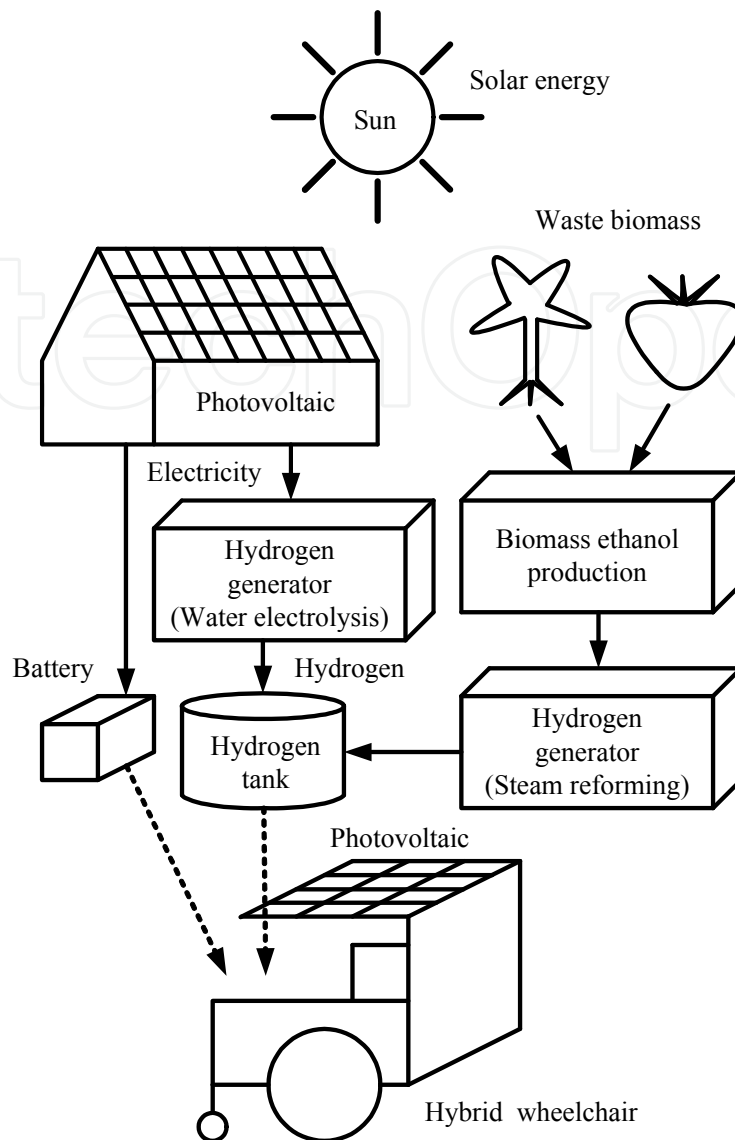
Sun

Solar energy

Waste biomass

Photovoltaic

Electricity

Hydrogen generator (Water electrolysis)

Biomass ethanol production

Battery

Hydrogen

Hydrogen tank

Hydrogen generator (Steam reforming)

Photovoltaic

Hybrid wheelchair